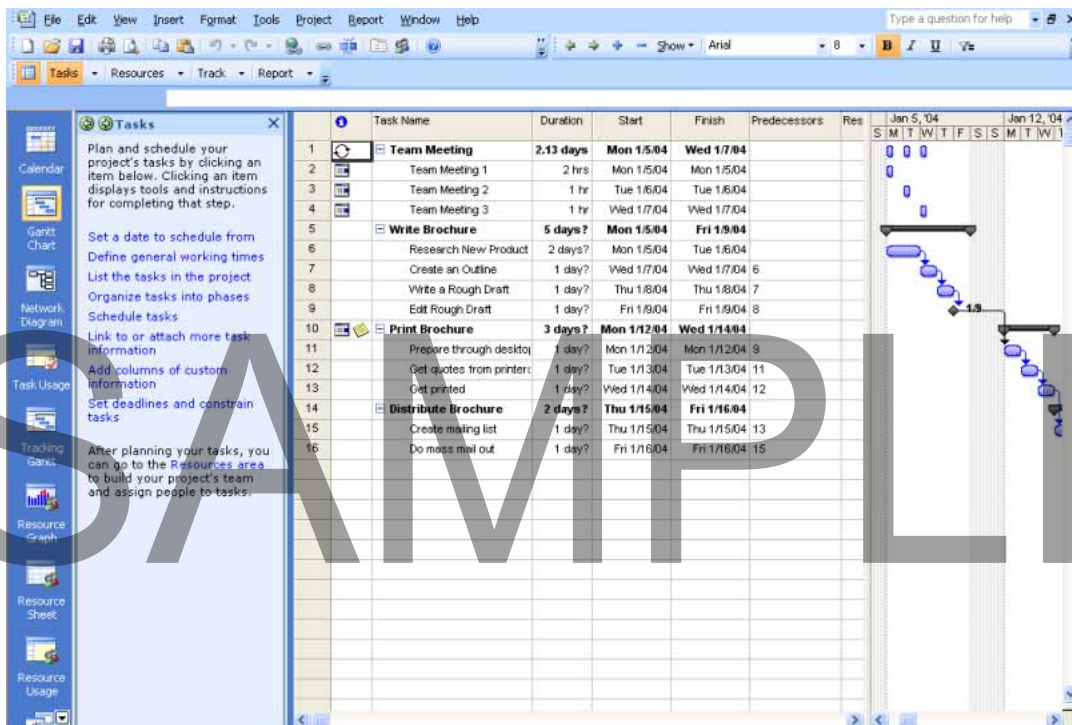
File Edit View Insert Format Tools Project Report Window Help

Type a question for help

Show Arial 8 B I U

Tasks Resources Track Report

Calendar

Gantt Chart

Network Diagram

Task Usage

Tracking Gantt

Resource Graph

Resource Sheet

Resource Usage

Tasks

Plan and schedule your project's tasks by clicking an item below. Clicking an item displays tools and instructions for completing that step.

Set a date to schedule from

Define general working times

List the tasks in the project

Organize tasks into phases

Schedule tasks

Link to or attach more task information

Add columns of custom information

Set deadlines and constrain tasks

After planning your tasks, you can go to the Resources area to build your project's team and assign people to tasks.

| | | Task Name | Duration | Start | Finish | Predecessors | Res |
|---|---|---|---|---|---|---|---|
| 1 | | Team Meeting | 2.13 days | Mon 1/5/04 | Wed 1/7/04 | | |
| 2 | | Team Meeting 1 | 2 hrs | Mon 1/5/04 | Mon 1/5/04 | | |
| 3 | | Team Meeting 2 | 1 hr | Tue 1/6/04 | Tue 1/6/04 | | |
| 4 | | Team Meeting 3 | 1 hr | Wed 1/7/04 | Wed 1/7/04 | | |
| 5 | | Write Brochure | 5 days? | Mon 1/5/04 | Fri 1/9/04 | | |
| 6 | | Research New Product | 2 days? | Mon 1/5/04 | Tue 1/6/04 | | |
| 7 | | Create an Outline | 1 day? | Wed 1/7/04 | Wed 1/7/04 | 6 | |
| 8 | | Write a Rough Draft | 1 day? | Thu 1/8/04 | Thu 1/8/04 | 7 | |
| 9 | | Edit Rough Draft | 1 day? | Fri 1/9/04 | Fri 1/9/04 | 8 | |
| 10 | | Print Brochure | 3 days? | Mon 1/12/04 | Wed 1/14/04 | | |
| 11 | | Prepare through desktop | 1 day? | Mon 1/12/04 | Mon 1/12/04 | 9 | |
| 12 | | Get quotes from printers | 1 day? | Tue 1/13/04 | Tue 1/13/04 | 11 | |
| 13 | | Get printed | 1 day? | Wed 1/14/04 | Wed 1/14/04 | 12 | |
| 14 | | Distribute Brochure | 2 days? | Thu 1/15/04 | Fri 1/16/04 | | |
| 15 | | Create mailing list | 1 day? | Thu 1/15/04 | Thu 1/15/04 | 13 | |
| 16 | | Do mass mail out | 1 day? | Fri 1/16/04 | Fri 1/16/04 | 15 | |

Jan 5, '04 Jan 12, '04
S M T W T F S S M T W T

1/9

SAMPLE